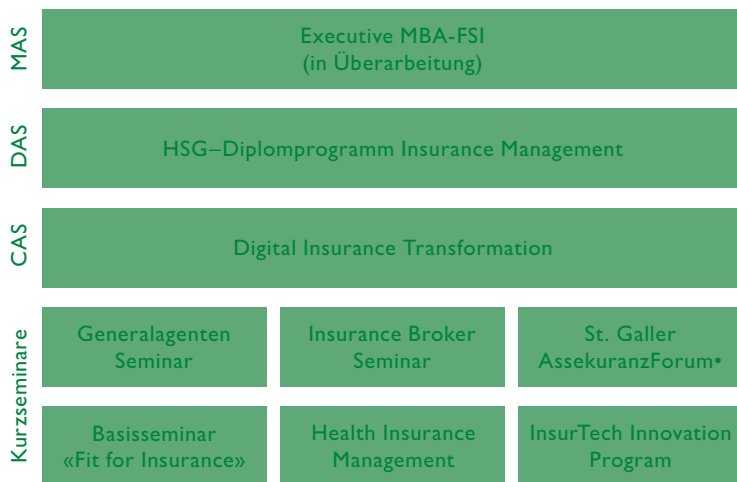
MAS

Executive MBA-FSI
(in Überarbeitung)

DAS

HSG–Diplomprogramm Insurance Management

CAS

Digital Insurance Transformation

Kurzseminare

Generalagenten Seminar

Insurance Broker Seminar

St. Galler AssekuranzForum•

Basisseminar «Fit for Insurance»

Health Insurance Management

InsurTech Innovation Program